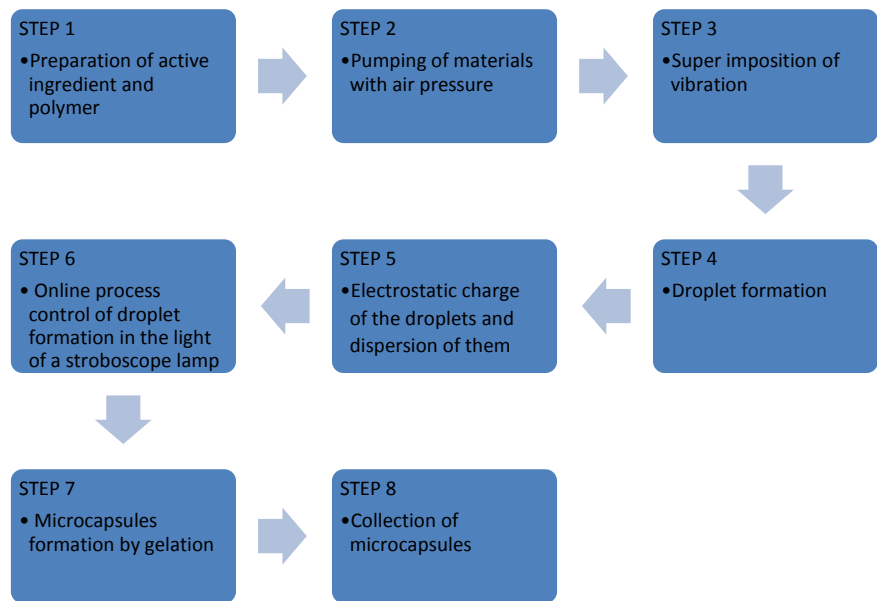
STEP 1
•Preparation of active ingredient and polymer

STEP 2
•Pumping of materials with air pressure

STEP 3
•Super imposition of vibration

STEP 4
•Droplet formation

STEP 5
•Electrostatic charge of the droplets and dispersion of them

STEP 6
• Online process control of droplet formation in the light of a stroboscope lamp

STEP 7
• Microcapsules formation by gelation

STEP 8
•Collection of microcapsules